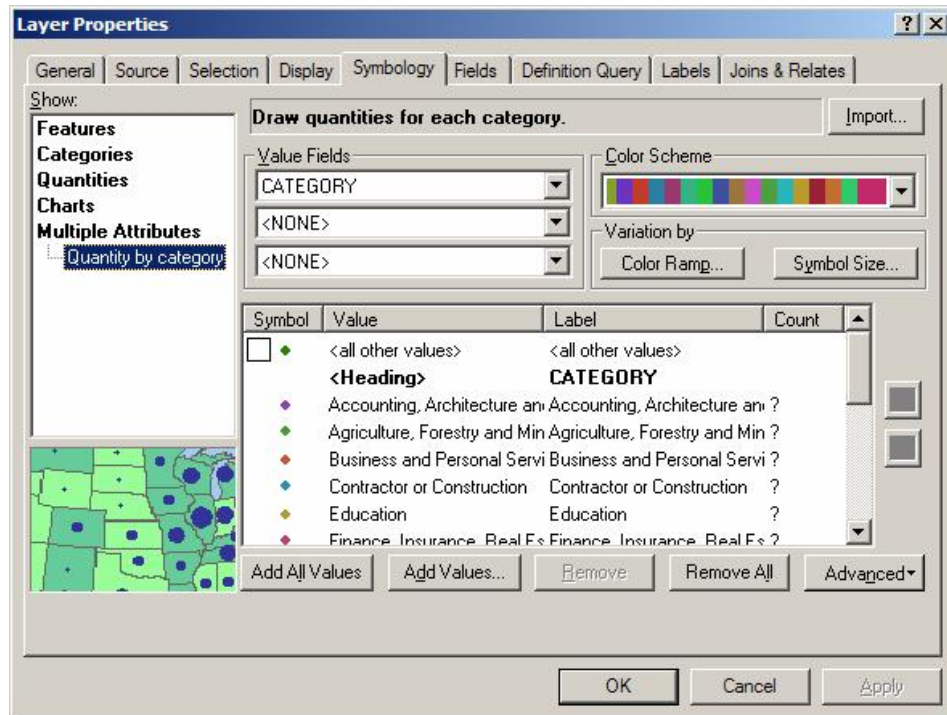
Layer Properties

? X

General | Source | Selection | Display | Symbology | Fields | Definition Query | Labels | Joins & Relates

Show:
Features
Categories
Quantities
Charts
Multiple Attributes
Quantity by category

Draw quantities for each category.

Import...

Value Fields
CATEGORY
<NONE>
<NONE>

Color Scheme

Variation by
Color Ramp...
Symbol Size...

| Symbol | Value | Label | Count |
|---|---|---|---|
| | <all other values> | <all other values> | |
| | <Heading> | CATEGORY | |
| | Accounting, Architecture an | Accounting, Architecture an | ? |
| | Agriculture, Forestry and Min | Agriculture, Forestry and Min | ? |
| | Business and Personal Servi | Business and Personal Servi | ? |
| | Contractor or Construction | Contractor or Construction | ? |
| | Education | Education | ? |
| | Finance, Insurance, Real Es | Finance, Insurance, Real Es | ? |

Add All Values
Add Values...
Remove
Remove All
Advanced

OK
Cancel
Apply